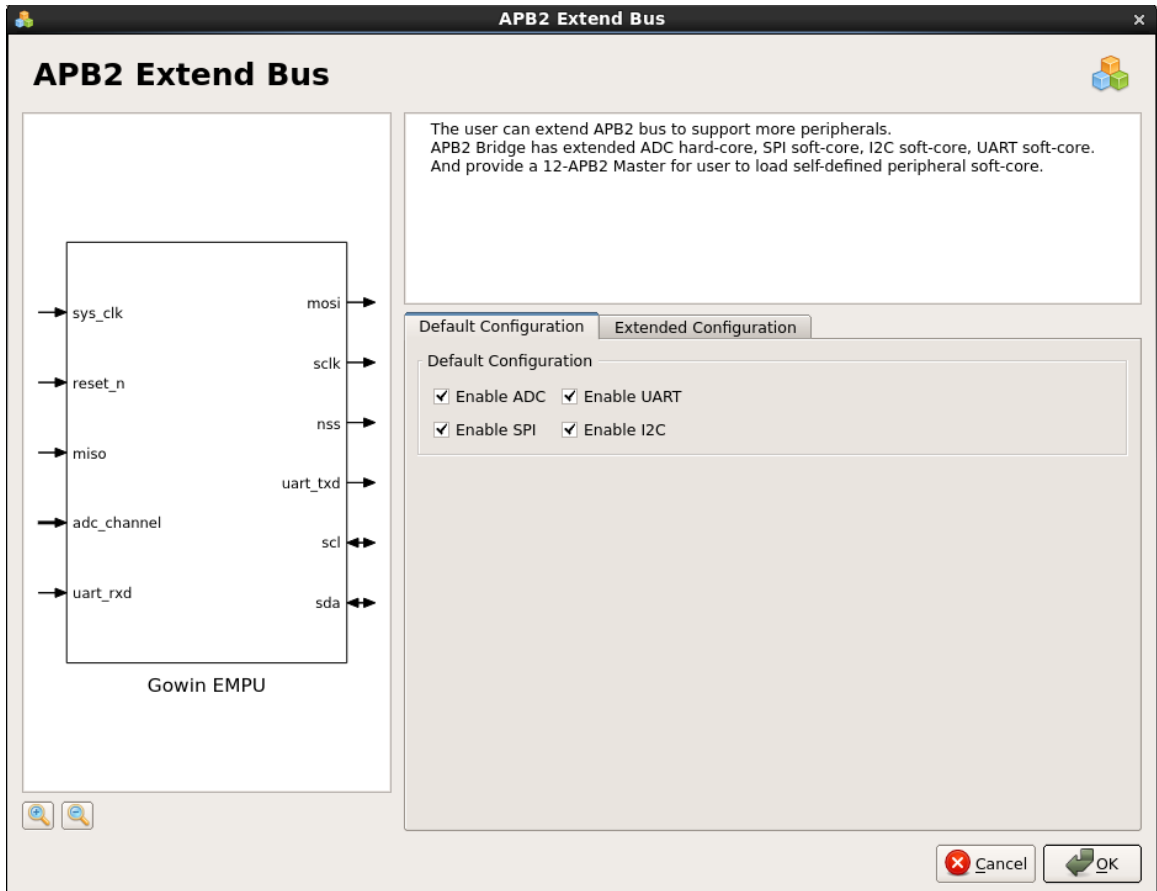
APB2 Extend Bus

APB2 Extend Bus

sys_clk
reset_n
miso
adc_channel
uart_rxd
mosi
sclk
nss
uart_txd
scl
sda

Gowin EMPU

The user can extend APB2 bus to support more peripherals.
APB2 Bridge has extended ADC hard-core, SPI soft-core, I2C soft-core, UART soft-core.
And provide a 12-APB2 Master for user to load self-defined peripheral soft-core.

Default Configuration | Extended Configuration

Default Configuration
✔ Enable ADC ✔ Enable UART
✔ Enable SPI ✔ Enable I2C

Cancel OK